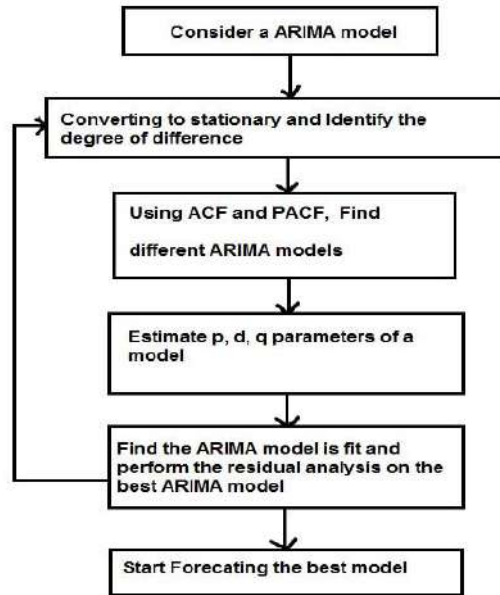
Consider a ARIMA model

Converting to stationary and Identify the degree of difference

Using ACF and PACF, Find different ARIMA models

Estimate p, d, q parameters of a model

Find the ARIMA model is fit and perform the residual analysis on the best ARIMA model

Start Forecating the best model